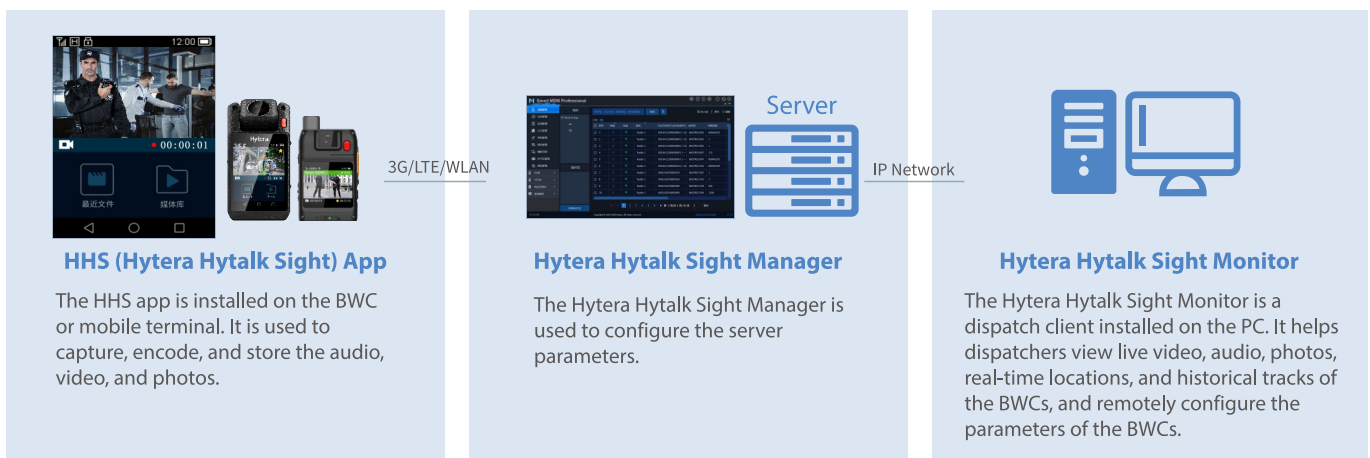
12:00

00:00:01

最近文件

媒体库

Hytera

HHS (Hytera Hytalk Sight) App

The HHS app is installed on the BWC or mobile terminal. It is used to capture, encode, and store the audio, video, and photos.

3G/LTE/WLAN

Smart MDM Professional

Server

IP Network

Hytera Hytalk Sight Manager

The Hytera Hytalk Sight Manager is used to configure the server parameters.

Hytera Hytalk Sight Monitor

The Hytera Hytalk Sight Monitor is a dispatch client installed on the PC. It helps dispatchers view live video, audio, photos, real-time locations, and historical tracks of the BWCs, and remotely configure the parameters of the BWCs.